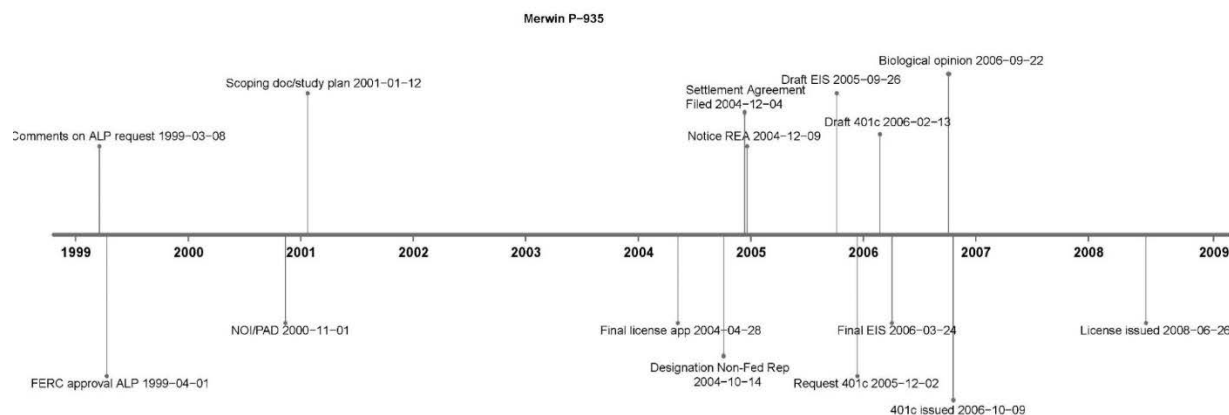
Merwin P–935

Comments on ALP request 1999–03–08

Scoping doc/study plan 2001–01–12

Settlement Agreement Filed 2004–12–04

Notice REA 2004–12–09

Draft EIS 2005–09–26

Draft 401c 2006–02–13

Biological opinion 2006–09–22

1999
2000
2001
2002
2003
2004
2005
2006
2007
2008
2009

NOI/PAD 2000–11–01

Final license app 2004–04–28

Final EIS 2006–03–24

License issued 2008–06–26

FERC approval ALP 1999–04–01

Designation Non-Fed Rep 2004–10–14

Request 401c 2005–12–02

401c issued 2006–10–09